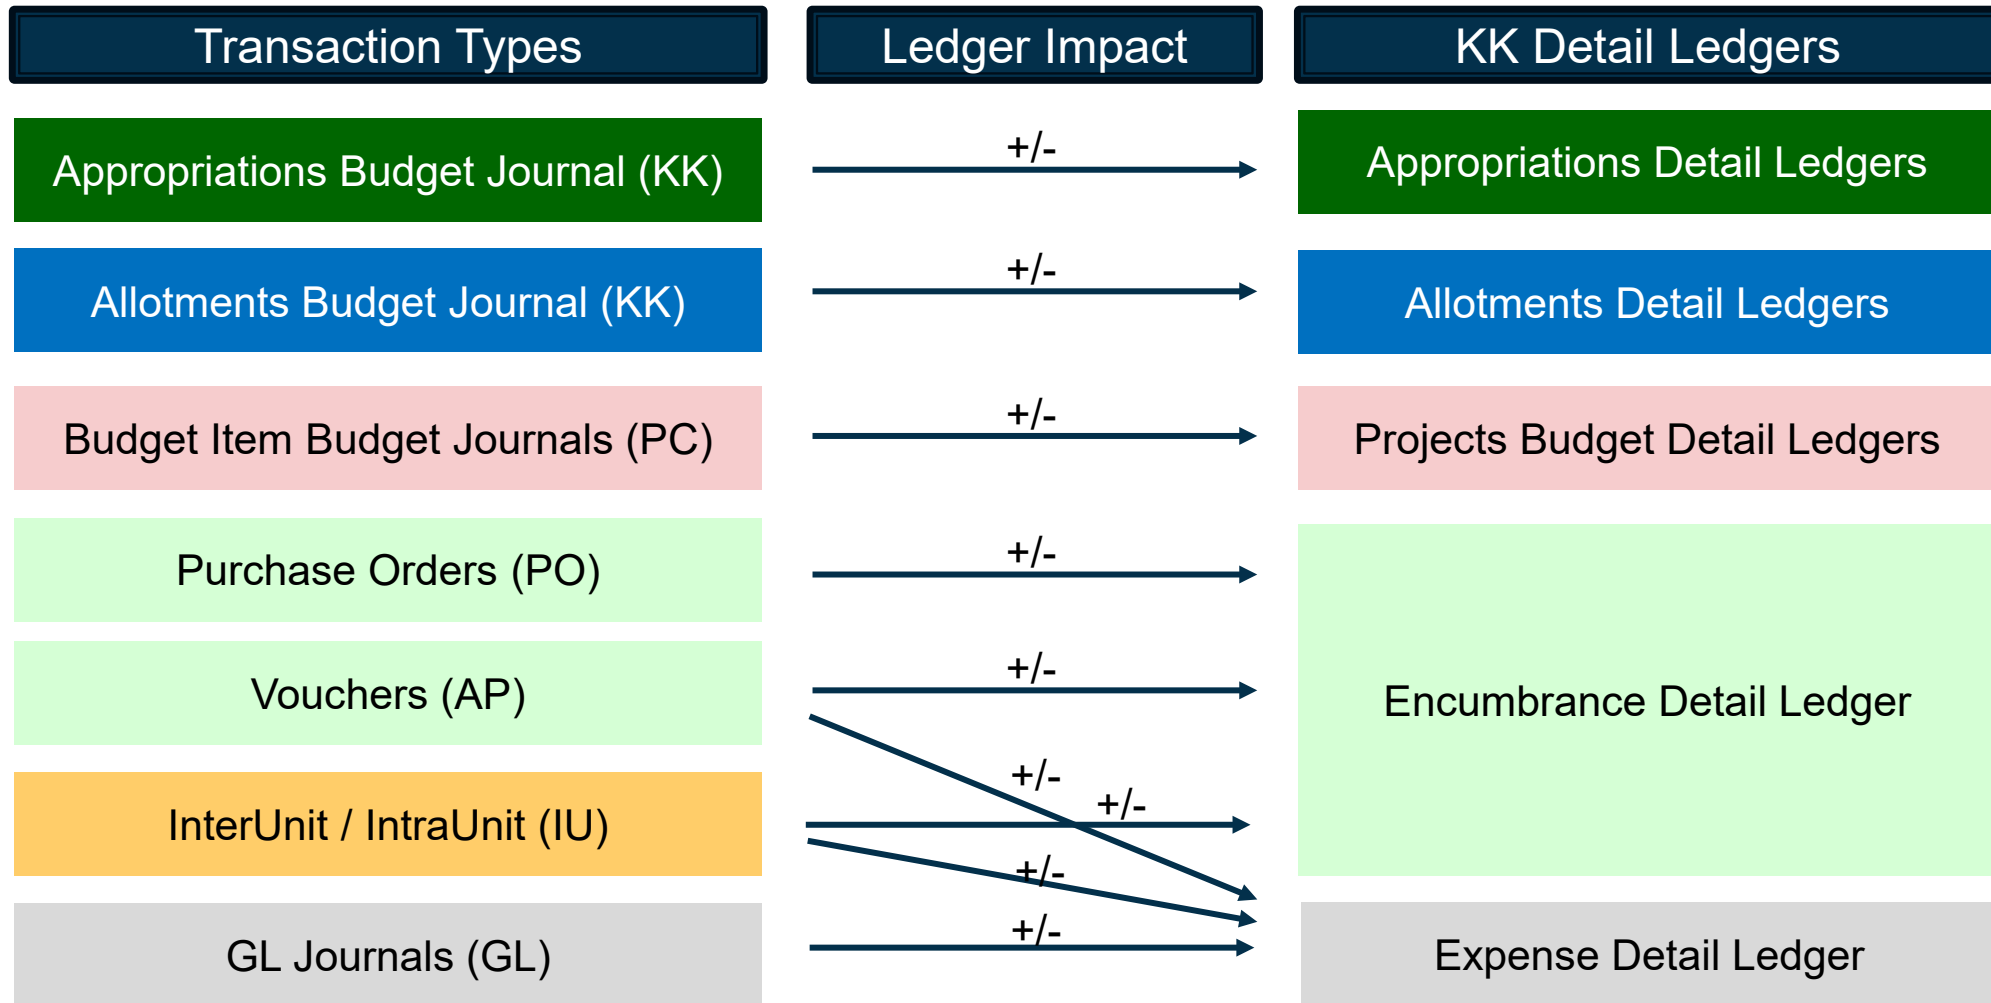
Transaction Types

Ledger Impact

KK Detail Ledgers

Appropriations Budget Journal (KK)

+/-

Appropriations Detail Ledgers

Allotments Budget Journal (KK)

+/-

Allotments Detail Ledgers

Budget Item Budget Journals (PC)

+/-

Projects Budget Detail Ledgers

Purchase Orders (PO)

+/-

Vouchers (AP)

+/-

Encumbrance Detail Ledger

+/-

+/-

InterUnit / IntraUnit (IU)

+/-

GL Journals (GL)

+/-

Expense Detail Ledger